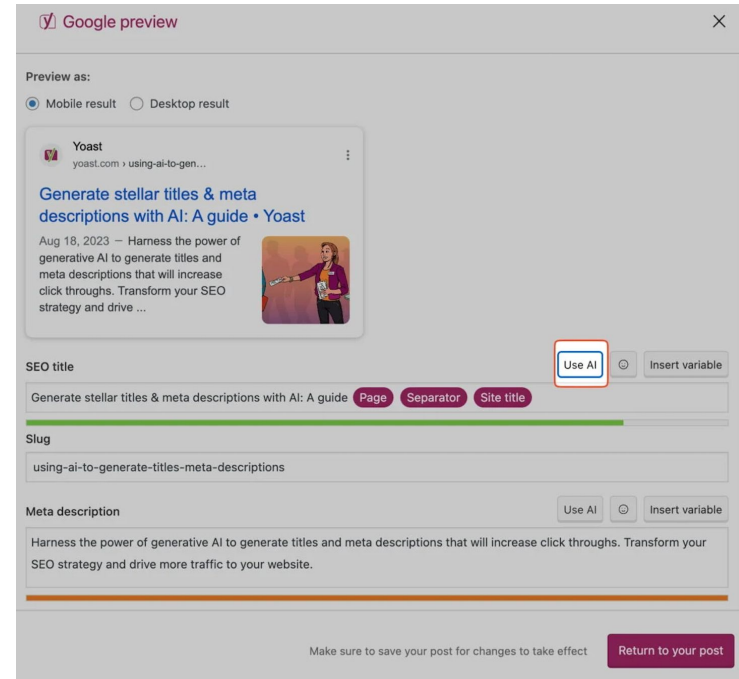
Google preview

×

Preview as:

Mobile result Desktop result

Yoast
yoast.com › using-ai-to-gen...

Generate stellar titles & meta descriptions with AI: A guide • Yoast

Aug 18, 2023 — Harness the power of generative AI to generate titles and meta descriptions that will increase click throughs. Transform your SEO strategy and drive ...

SEO title

Use AI

Insert variable

Generate stellar titles & meta descriptions with AI: A guide Page Separator Site title

Slug

using-ai-to-generate-titles-meta-descriptions

Meta description

Use AI

Insert variable

Harness the power of generative AI to generate titles and meta descriptions that will increase click throughs. Transform your SEO strategy and drive more traffic to your website.

Make sure to save your post for changes to take effect

Return to your post